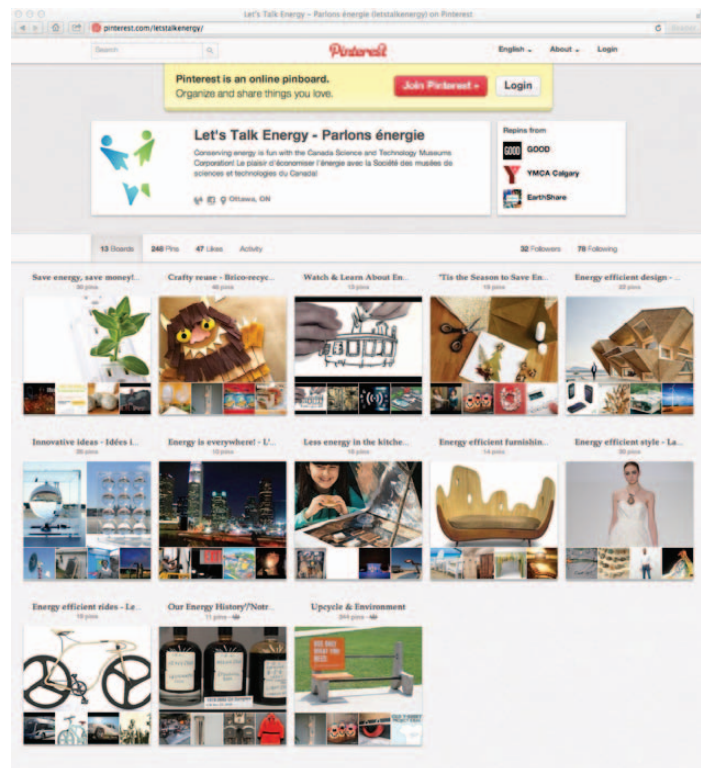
Let's Talk Energy - Parlons énergie (letstalkenergy) on Pinterest

pinterest.com/letstalkenergy/

Search

Pinterest

English About Login

Pinterest is an online pinboard.
Organize and share things you love.

Join Pinterest » Login

Let's Talk Energy - Parlons énergie

Conserving energy is fun with the Canada Science and Technology Museums Corporation! Le plaisir d'économiser l'énergie avec la Société des musées de sciences et technologies du Canada!

Ottawa, ON

Repins from

GOOD

YMCA Calgary

EarthShare

13 Boards 248 Pins 47 Likes Activity

32 Followers 78 Following

Save energy, save money!...
30 pins

Crafty reuse - Brico-recyc...
46 pins

Watch & Learn About En...
13 pins

'Tis the Season to Save En...
19 pins

Energy efficient design -...
22 pins

Innovative ideas - Idées i...
30 pins

Energy is everywhere! - L'...
10 pins

Less energy in the kitche...
18 pins

Energy efficient furnishin...
14 pins

Energy efficient style - La...
30 pins

Energy efficient rides - Le...
16 pins

Our Energy History'/Notr...
11 pins

Upcycle & Environment
244 pins